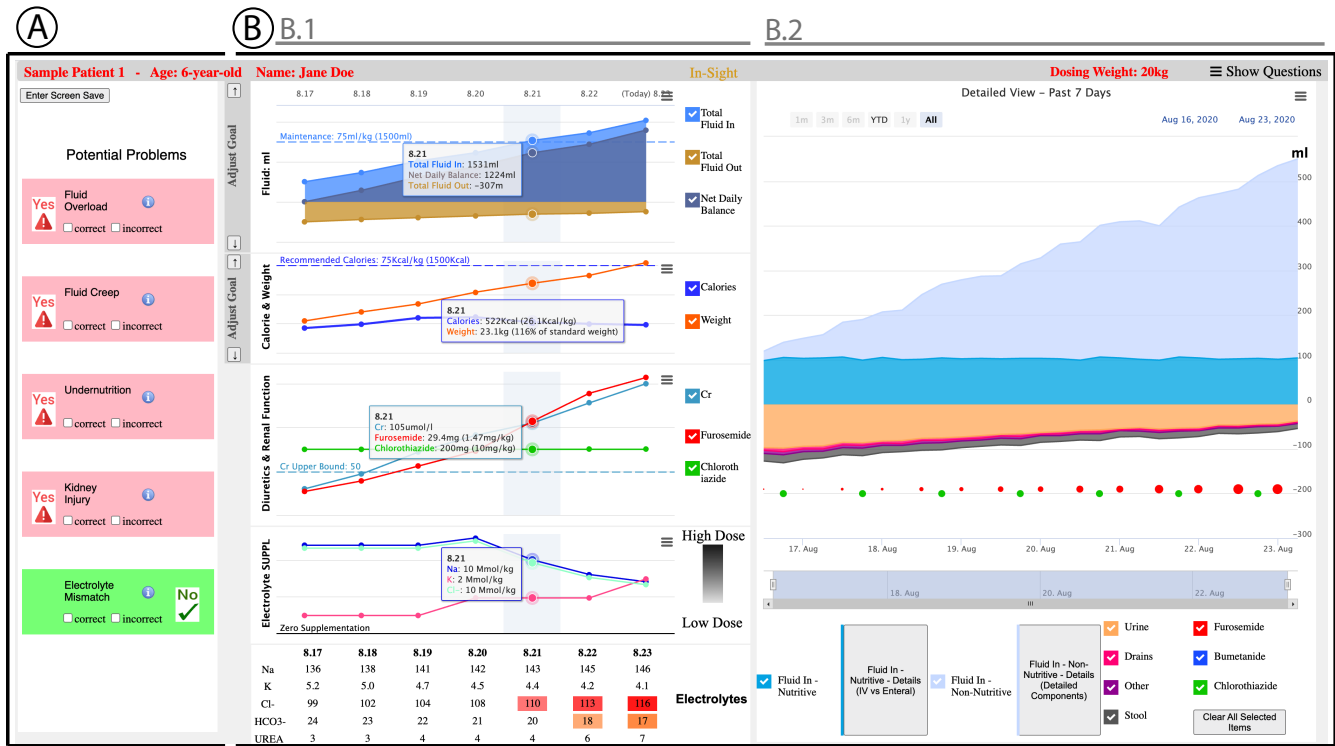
A
B
B.1
B.2

Sample Patient 1 - Age: 6-year-old
Name: Jane Doe
In-Sight
Dosing Weight: 20kg
☰ Show Questions

Enter Screen Save

Potential Problems

Yes
Fluid Overload
correct incorrect

Yes
Fluid Creep
correct incorrect

Yes
Undernutrition
correct incorrect

Yes
Kidney Injury
correct incorrect

Electrolyte Mismatch
No
correct incorrect

Adjust Goal
8.17 8.18 8.19 8.20 8.21 8.22 (Today) 8.23
Maintenance: 75ml/kg (1500ml)
Fluid: ml
8.21
Total Fluid In: 1531ml
Net Daily Balance: 1224ml
Total Fluid Out: -307m
Total Fluid In
Total Fluid Out
Net Daily Balance

Adjust Goal
Recommended Calories: 75Kcal/kg (1500Kcal)
Calorie & Weight
8.21
Calories: 522Kcal (26.1Kcal/kg)
Weight: 23.1kg (116% of standard weight)
Calories
Weight

Diuretics & Renal Function
8.21
Cr: 105umol/l
Furosemide: 29.4mg (1.47mg/kg)
Chlorothiazide: 200mg (10mg/kg)
Cr Upper Bound: 50
Cr
Furosemide
Chlorothiazide

Electrolyte SUPPL
8.21
Na: 10 Mmol/kg
K: 2 Mmol/kg
Cl-: 10 Mmol/kg
Zero Supplementation
High Dose
Low Dose

| | 8.17 | 8.18 | 8.19 | 8.20 | 8.21 | 8.22 | 8.23 |
|---|---|---|---|---|---|---|---|
| Na | 136 | 138 | 141 | 142 | 143 | 145 | 146 |
| K | 5.2 | 5.0 | 4.7 | 4.5 | 4.4 | 4.2 | 4.1 |
| Cl- | 99 | 102 | 104 | 108 | 110 | 113 | 116 |
| HCO3- | 24 | 23 | 22 | 21 | 20 | 18 | 17 |
| UREA | 3 | 3 | 4 | 4 | 4 | 6 | 7 |

Electrolytes

Detailed View - Past 7 Days
1m 3m 6m YTD 1y All
Aug 16, 2020 Aug 23, 2020
ml
500 400 300 200 100 0 -100 -200 -300
17. Aug 18. Aug 19. Aug 20. Aug 21. Aug 22. Aug 23. Aug
18. Aug 20. Aug 22. Aug

Fluid In - Nutritive
Fluid In - Nutritive - Details (IV vs Enteral)
Fluid In - Non-Nutritive
Fluid In - Non-Nutritive - Details (Detailed Components)
Urine
Drains
Other
Stool
Furosemide
Bumetanide
Chlorothiazide
Clear All Selected Items